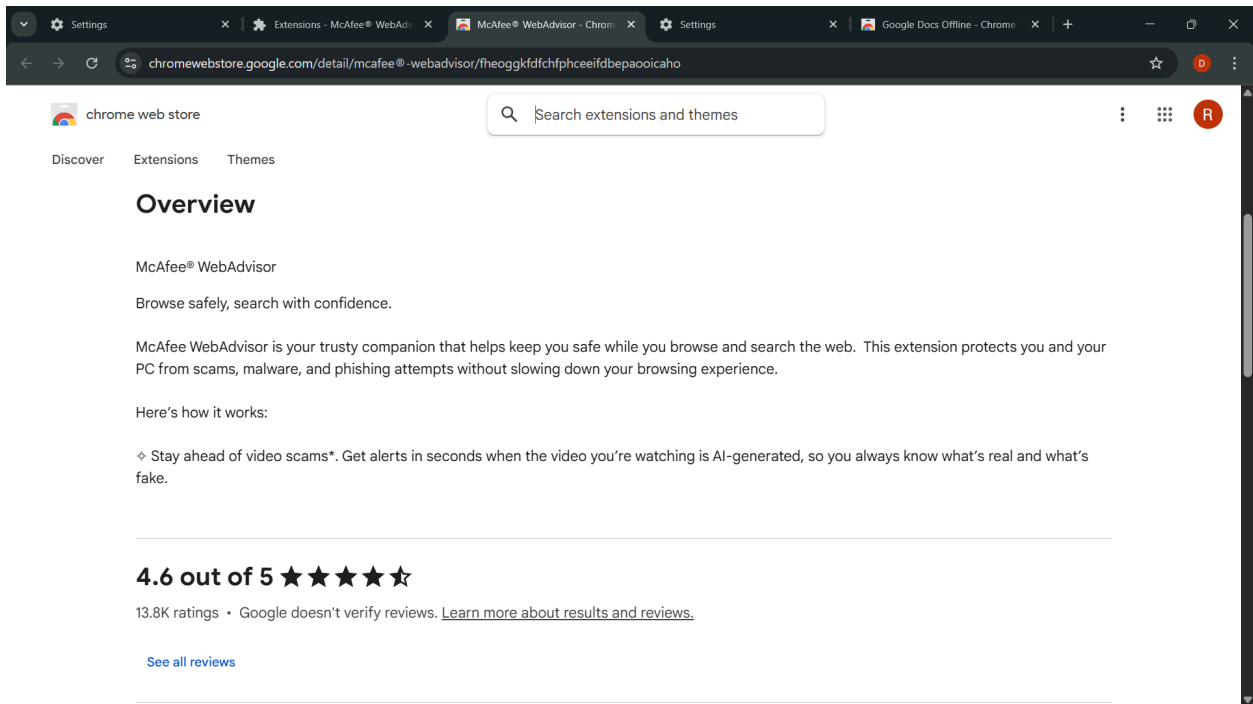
Settings
Extensions - McAfee® WebAdv
McAfee® WebAdvisor - Chrom
Settings
Google Docs Offline - Chrome
chromewebstore.google.com/detail/mcafee®-webadvisor/fheoggkfdfchfphceeifdbepaooicaho
D

chrome web store
Search extensions and themes
R

Discover Extensions Themes

Overview

McAfee® WebAdvisor

Browse safely, search with confidence.

McAfee WebAdvisor is your trusty companion that helps keep you safe while you browse and search the web. This extension protects you and your PC from scams, malware, and phishing attempts without slowing down your browsing experience.

Here’s how it works:

✧ Stay ahead of video scams*. Get alerts in seconds when the video you’re watching is AI-generated, so you always know what’s real and what’s fake.

4.6 out of 5 ★★★★☆

13.8K ratings • Google doesn't verify reviews. Learn more about results and reviews.

See all reviews